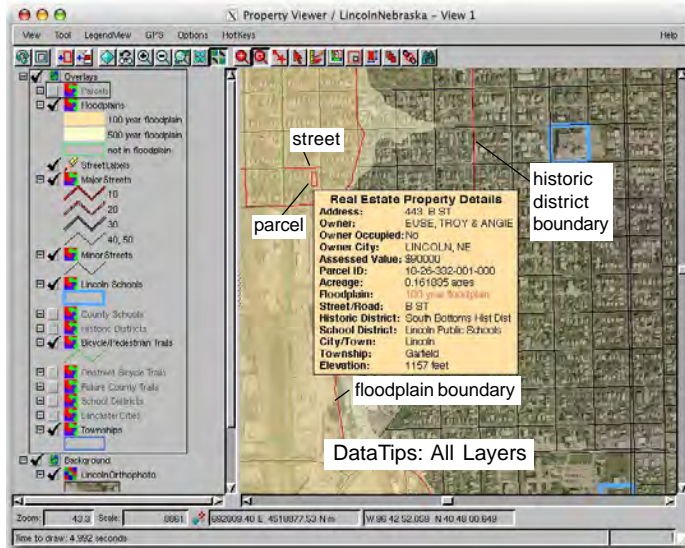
Property Viewer / LincolnNebraska – View 1

View Tool LegendView GPS Options HotKeys Help

Overlays
Parcels
Floodplains
100 year floodplain
500 year floodplain
not in floodplain
StreetLabels
MajorStreets
10
20
30
40, 50
MinorStreets
Lincoln Schools
County Schools
Historic Districts
Bicycle/Pedestrian Trails
Proposed Bicycle Trails
Future County Trails
School Districts
Lancaster Cities
Townships
Background
LincolnOrthophoto

street

parcel

historic district boundary

Real Estate Property Details
| | |
|---|---|
| Address: | 443 B ST |
| Owner: | EUSE, TROY & ANGIE |
| Owner Occupied: | No |
| Owner City: | LINCOLN, NE |
| Assessed Value: | $90000 |
| Parcel ID: | 10-26-302-001-000 |
| Acreage: | 0.161835 acres |
| Floodplain: | 100 year floodplain |
| Street/Road: | B ST |
| Historic District: | South Bottoms Hist Dist |
| School District: | Lincoln Public Schools |
| City/Town: | Lincoln |
| Township: | Garfield |
| Elevation: | 1157 feet |

floodplain boundary

DataTips: All Layers

Zoom: 43.3 Scale: 8861 692009.40 E 4518877.53 N m W 96 42 52.059 N 40 48 00.649

Time to draw: 4.992 seconds